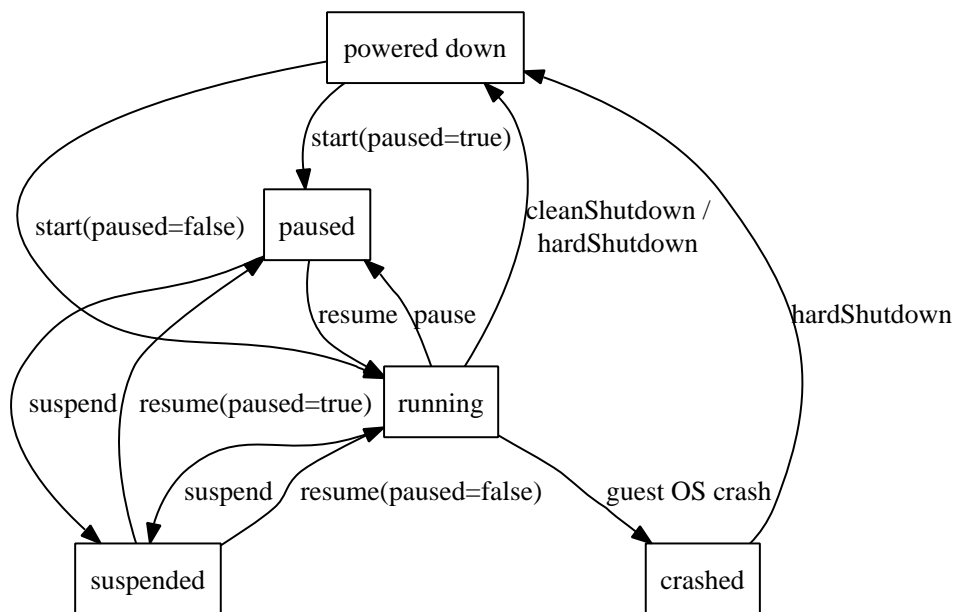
powered down

start(paused=true)

start(paused=false)

paused

cleanShutdown /
hardShutdown

resume

pause

hardShutdown

suspend

resume(paused=true)

running

suspend

resume(paused=false)

guest OS crash

suspended

crashed